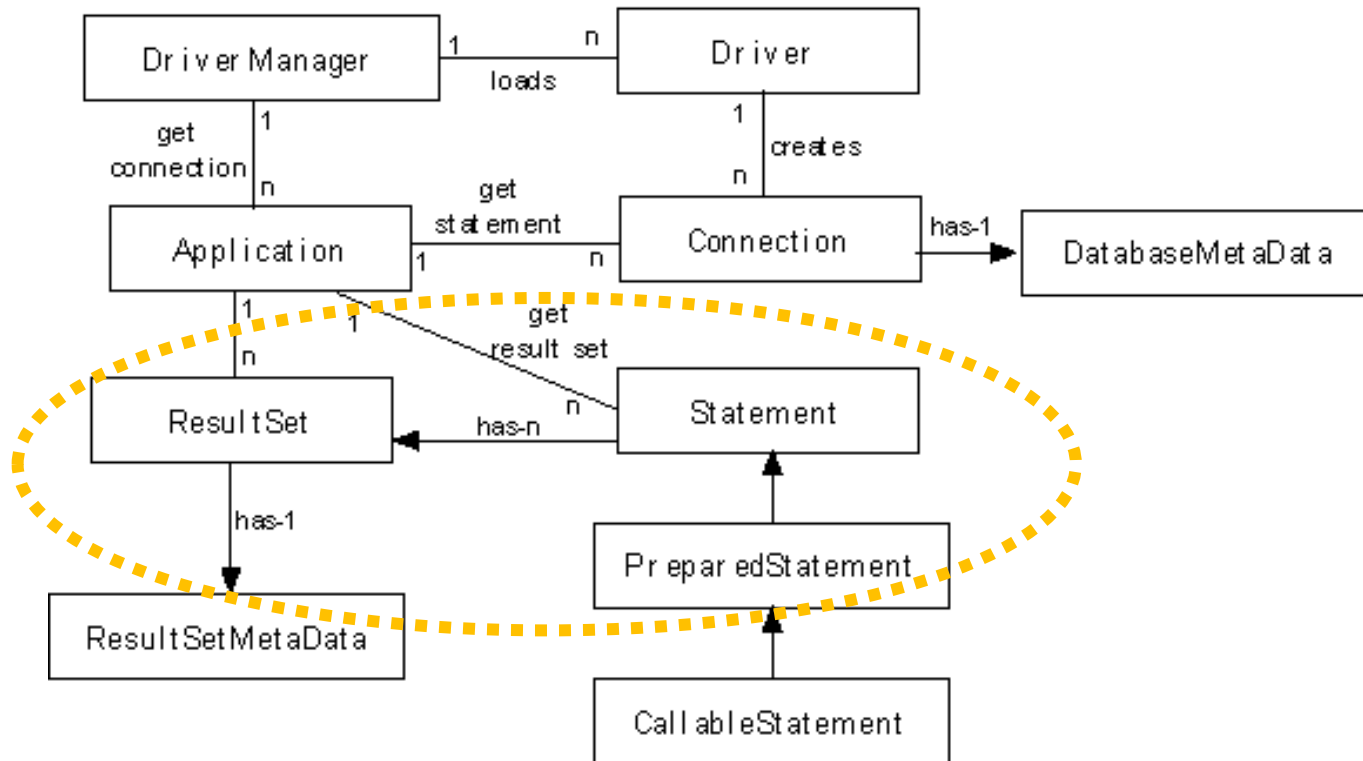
DriverManager

1 n loads

Driver

get connection 1 n

1 creates n

Application

get statement 1 n

Connection

has-1

DatabaseMetaData

1 n

1 get result set n

ResultSet

has-n

Statement

has-1

PreparedStatement

ResultSetMetaData

CallableStatement